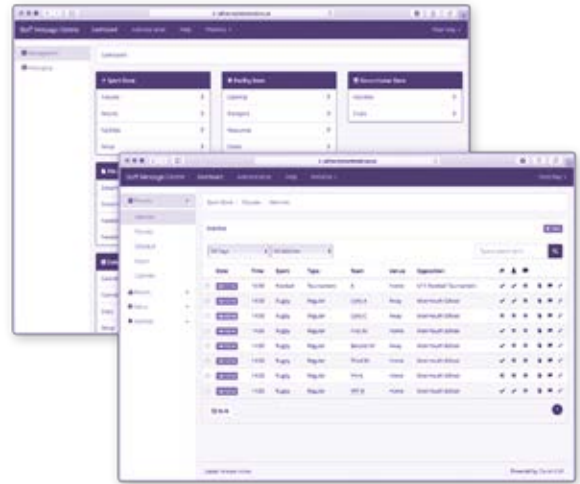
Staff Message Centre Dashboard Administration Help

Dashboard

Sport Store

Facility Store

Resource Store

Fixtures

Fixtures

Date Time Sport Type Team Venue Opposition

Rugby

Rugby

Rugby

Rugby

Rugby

Rugby

Football

Regular

Regular

Regular

Regular

Regular

Regular

Tournament

Home

Away

Away

Home

Home

Home

Away

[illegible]